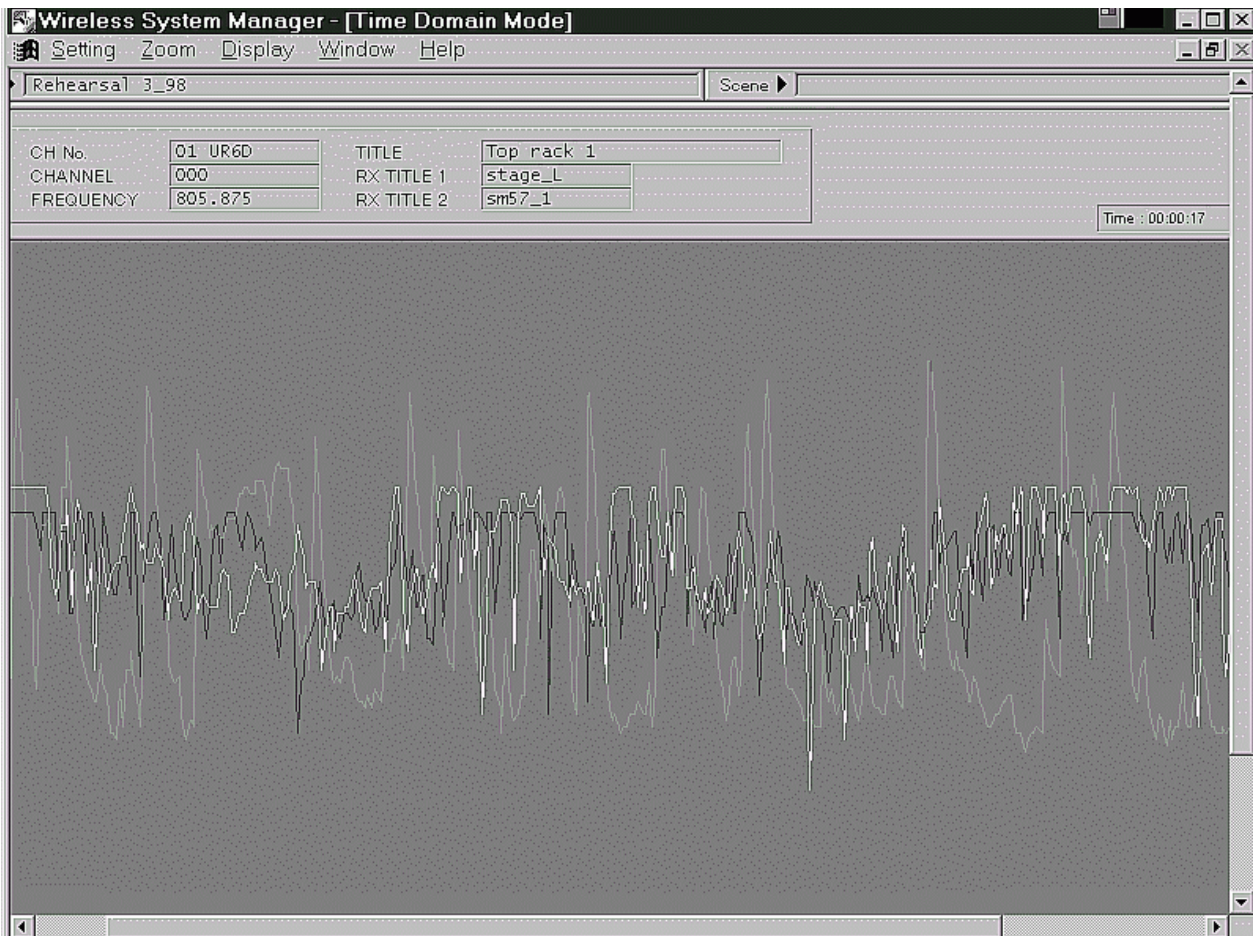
Wireless System Manager - [Time Domain Mode]

Setting Zoom Display Window Help

Rehearsal 3_98

Scene

CH No. 01 UR6D
CHANNEL 000
FREQUENCY 805.875

TITLE Top rack 1
RX TITLE 1 stage_L
RX TITLE 2 sm57_1

Time : 00:00:17